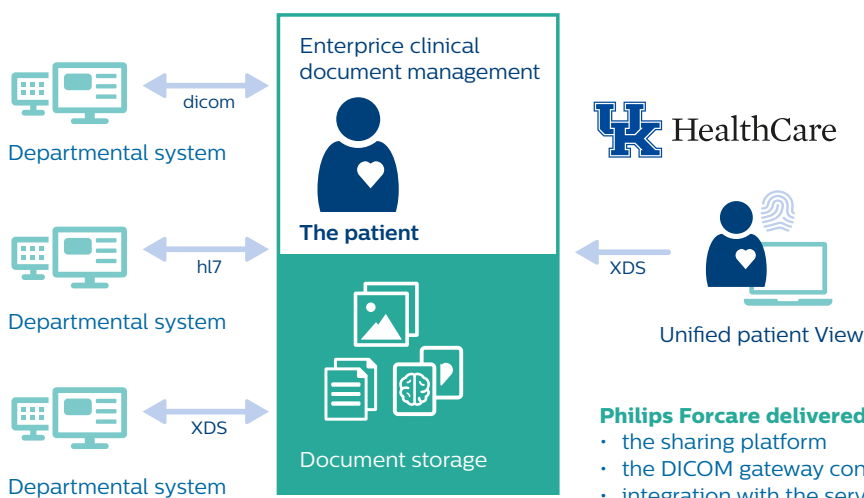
Enterprice clinical document management

The patient

Document storage

dicom

Departmental system

hl7

Departmental system

XDS

Departmental system

UK HealthCare

XDS

Unified patient View

Philips Forcare delivered
· the sharing platform
· the DICOM gateway con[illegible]
· integration with the serv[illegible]